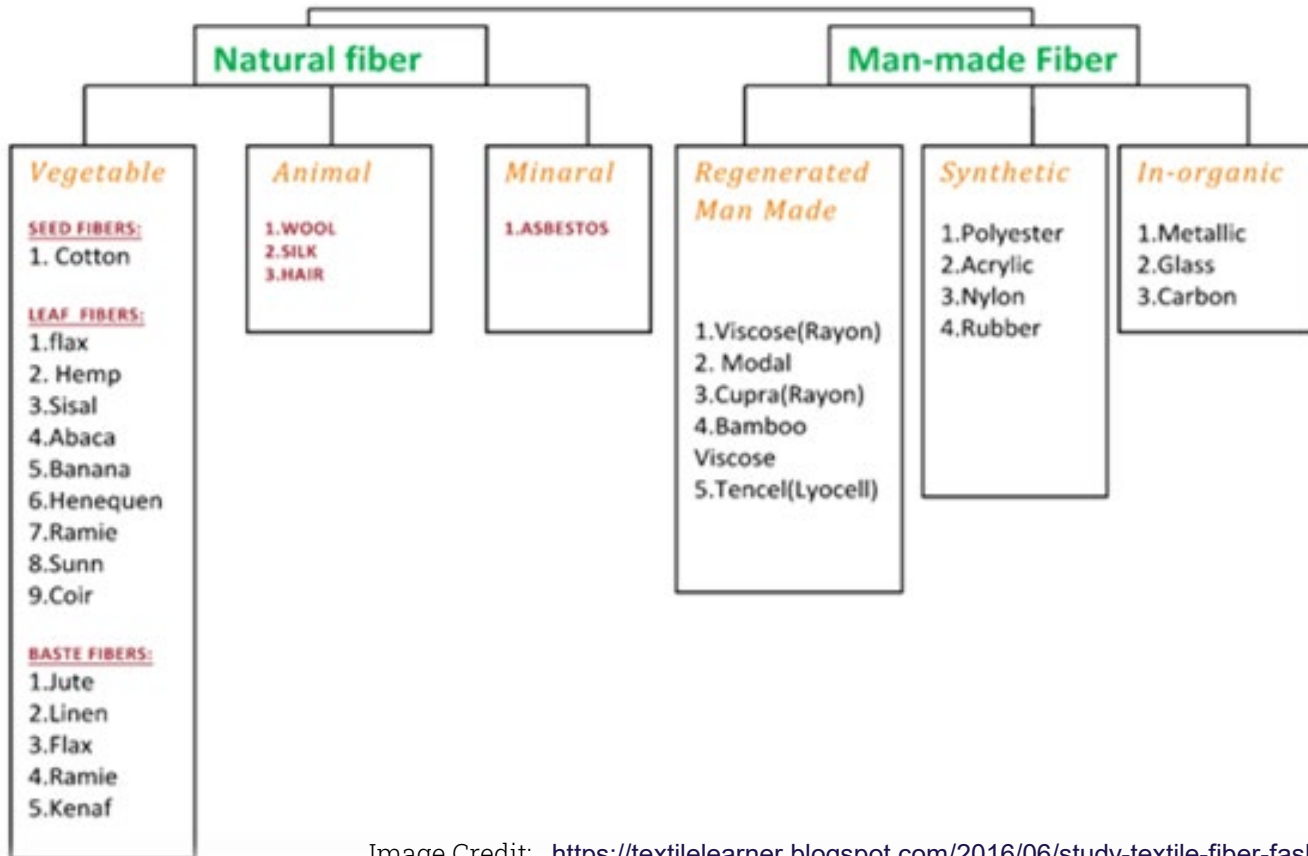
Natural fiber

Man-made Fiber

Vegetable

SEED FIBERS:
1. Cotton

LEAF FIBERS:
1.flax
2. Hemp
3.Sisal
4.Abaca
5.Banana
6.Henequen
7.Ramie
8.Sunn
9.Coir

BASTE FIBERS:
1.Jute
2.Linen
3.Flax
4.Ramie
5.Kenaf

Animal

1.WOOL
2.SILK
3.HAIR

Minaral

1.ASBESTOS

Regenerated Man Made

1.Viscose(Rayon)
2. Modal
3.Cupra(Rayon)
4.Bamboo Viscose
5.Tencel(Lyocell)

Synthetic

1.Polyester
2.Acrylic
3.Nylon
4.Rubber

In-organic

1.Metallic
2.Glass
3.Carbon

Image Credit: https://textilelearner.blogspot.com/2016/06/study-textile-fiber-fas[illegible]